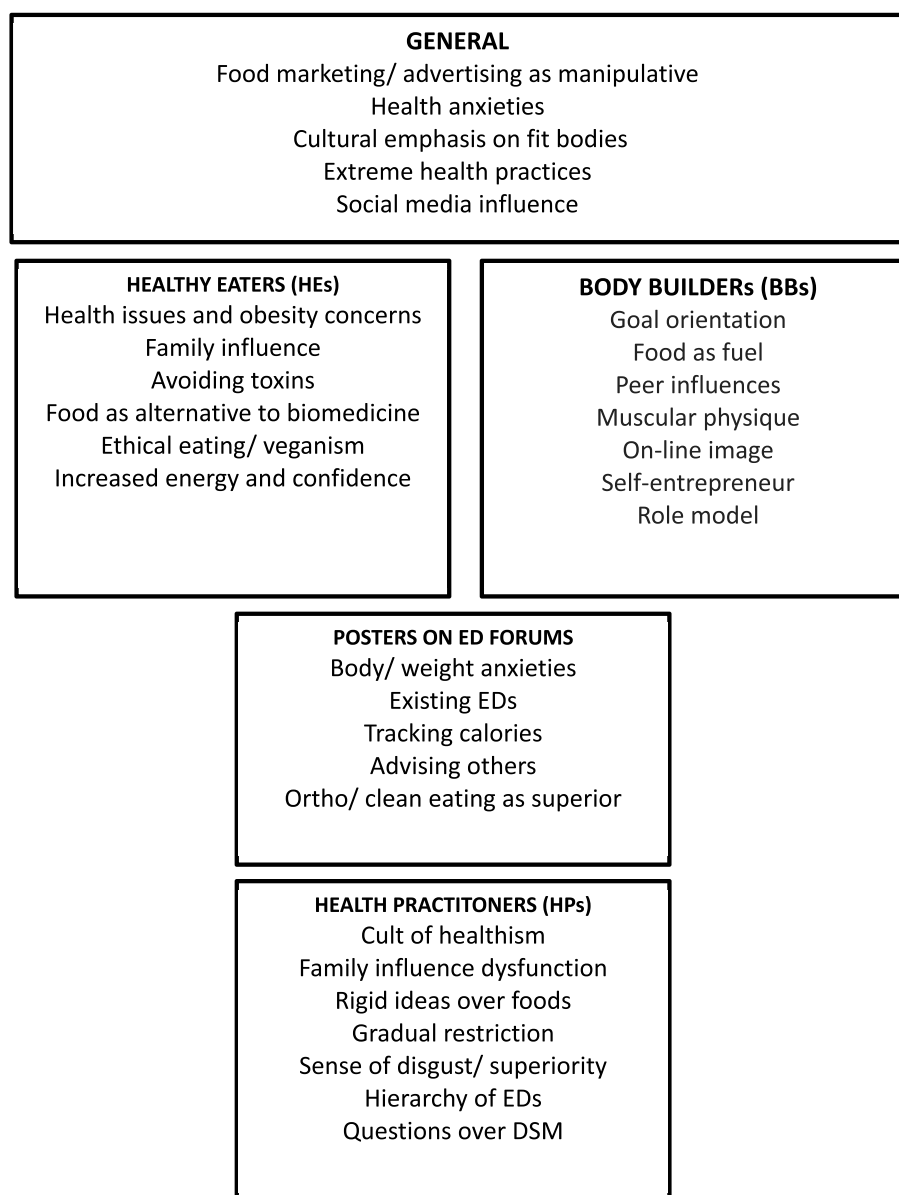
GENERAL
Food marketing/ advertising as manipulative
Health anxieties
Cultural emphasis on fit bodies
Extreme health practices
Social media influence

HEALTHY EATERS (HEs)
Health issues and obesity concerns
Family influence
Avoiding toxins
Food as alternative to biomedicine
Ethical eating/ veganism
Increased energy and confidence

BODY BUILDERs (BBs)
Goal orientation
Food as fuel
Peer influences
Muscular physique
On-line image
Self-entrepreneur
Role model

POSTERS ON ED FORUMS
Body/ weight anxieties
Existing EDs
Tracking calories
Advising others
Ortho/ clean eating as superior

HEALTH PRACTITONERS (HPs)
Cult of healthism
Family influence dysfunction
Rigid ideas over foods
Gradual restriction
Sense of disgust/ superiority
Hierarchy of EDs
Questions over DSM